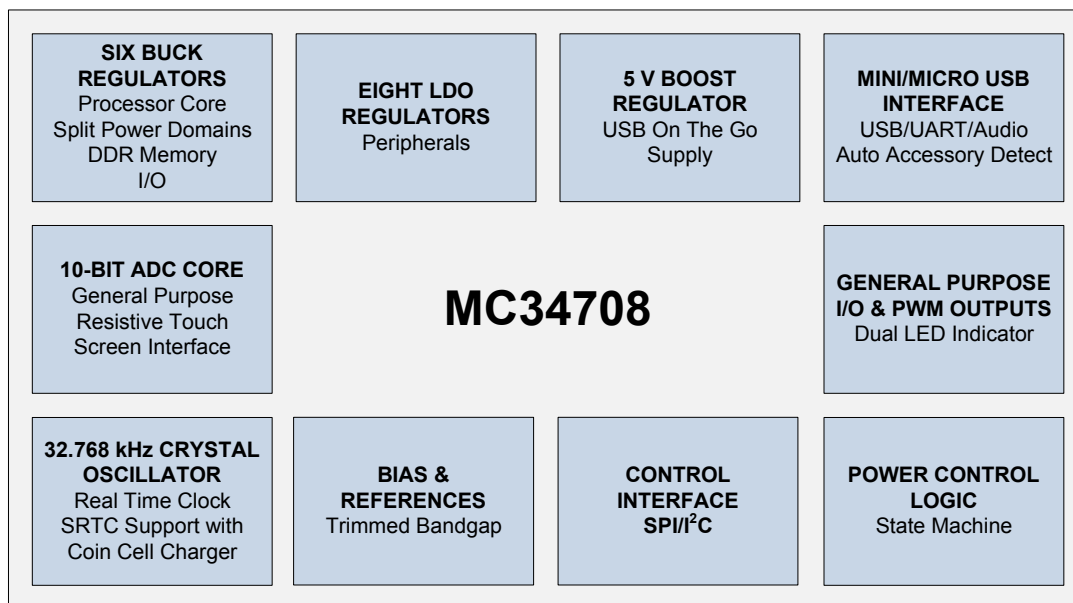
SIX BUCK REGULATORS
Processor Core
Split Power Domains
DDR Memory
I/O

EIGHT LDO REGULATORS
Peripherals

5 V BOOST REGULATOR
USB On The Go Supply

MINI/MICRO USB INTERFACE
USB/UART/Audio
Auto Accessory Detect

10-BIT ADC CORE
General Purpose
Resistive Touch Screen Interface

MC34708

GENERAL PURPOSE I/O & PWM OUTPUTS
Dual LED Indicator

32.768 kHz CRYSTAL OSCILLATOR
Real Time Clock
SRTC Support with Coin Cell Charger

BIAS & REFERENCES
Trimmed Bandgap

CONTROL INTERFACE
SPI/$I^2C$

POWER CONTROL LOGIC
State Machine